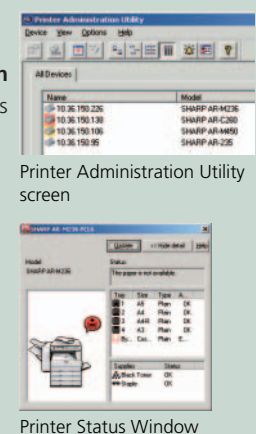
Printer Administration Utility

Device View Options Help

All Devices

| Name | Model |
|---|---|
| 10.36.150.226 | SHARP AR-M236 |
| 10.36.150.138 | SHARP AR-C260 |
| 10.36.150.106 | SHARP AR-M450 |
| 10.36.150.95 | SHARP AR-235 |

Printer Administration Utility screen

SHARP AR-M236 PCL6

Update << Hide detail Help

Model SHARP AR-M236

Status:

The paper is not available.

| Tray | Size | Type | A... |
|---|---|---|---|
| 1 | A5 | Plain | OK |
| 2 | A4 | Plain | OK |
| 3 | A4R | Plain | OK |
| 4 | A3 | Plain | OK |
| By... | Cus... | Plain | E... |

| Supplies | Status |
|---|---|
| Black Toner | OK |
| Staple | OK |

Printer Status Window